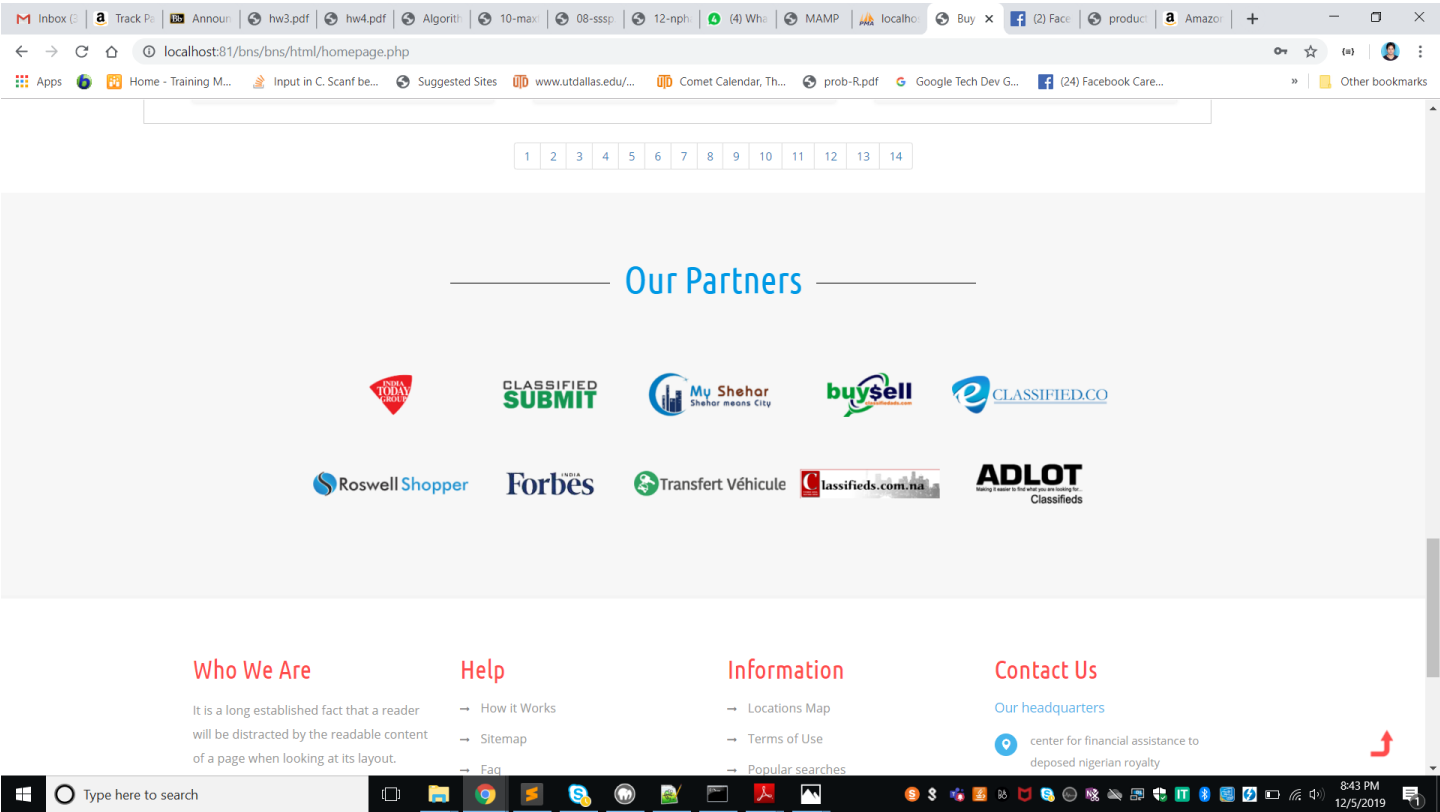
Inbox (3 | Track Pa | Announ | hw3.pdf | hw4.pdf | Algorith | 10-max | 08-sssp | 12-nph | (4) Wha | MAMP | localho | Buy | (2) Face | product | Amazon

localhost:81/bns/bns/html/homepage.php

Apps | Home - Training M... | Input in C. Scanf be... | Suggested Sites | www.utdallas.edu/... | Comet Calendar, Th... | prob-R.pdf | Google Tech Dev G... | (24) Facebook Care... | » | Other bookmarks

1 2 3 4 5 6 7 8 9 10 11 12 13 14

Our Partners

INDIA TODAY GROUP
CLASSIFIED SUBMIT
My Shehar Shehar means City
buy$ell
CLASSIFIED.CO
Roswell Shopper
INDIA Forbes
Transfert Véhicule
Classifieds.com.na
ADLOT Classifieds

Who We Are

It is a long established fact that a reader will be distracted by the readable content of a page when looking at its layout.

Help

→ How it Works
→ Sitemap
→ Faq

Information

→ Locations Map
→ Terms of Use
→ Popular searches

Contact Us

Our headquarters

center for financial assistance to deposed nigerian royalty

Type here to search

8:43 PM
12/5/2019